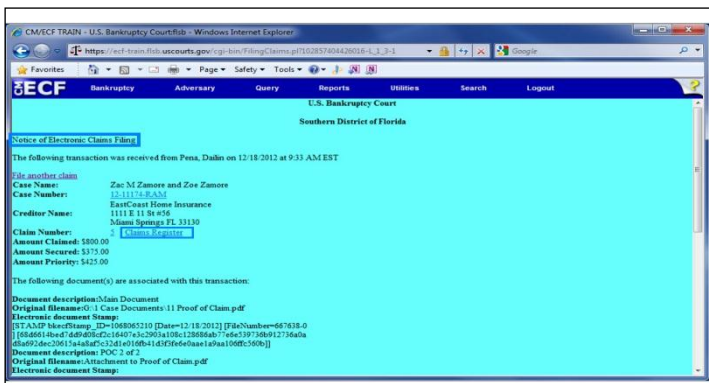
CM/ECF TRAIN - U.S. Bankruptcy Court:flsb - Windows Internet Explorer

https://ecf-train.flsb.uscourts.gov/cgi-bin/FilingClaims.pl?102857404426016-L_1_3-1

Google

Favorites

Page ▾ Safety ▾ Tools ▾

ECF Bankruptcy Adversary Query Reports Utilities Search Logout

U.S. Bankruptcy Court

Southern District of Florida

Notice of Electronic Claims Filing

The following transaction was received from Pena, Dailin on 12/18/2012 at 9:33 AM EST

File another claim

| | |
|---|---|
| **Case Name:** | Zac M Zamore and Zoe Zamore |
| **Case Number:** | 12-11174-RAM |
| **Creditor Name:** | EastCoast Home Insurance 1111 E 11 St #56 Miami Springs FL 33130 |
| **Claim Number:** | 5 Claims Register |

**Amount Claimed:** $800.00
**Amount Secured:** $375.00
**Amount Priority:** $425.00

The following document(s) are associated with this transaction:

**Document description:**Main Document
**Original filename:**G:\1 Case Documents\11 Proof of Claim.pdf
**Electronic document Stamp:**
[STAMP bkecfStamp_ID=1068065210 [Date=12/18/2012] [FileNumber=667638-0] [68d6614bed7dd9d08cf2c16407e3c2903a108c128686ab77e6e53973db912736a0a d8a692dec20615a4a8af5c32d1e016fb41d3f3fe6e0aae1a9aa106fffc560b]]
**Document description:** POC 2 of 2
**Original filename:**Attachment to Proof of Claim.pdf
**Electronic document Stamp:**